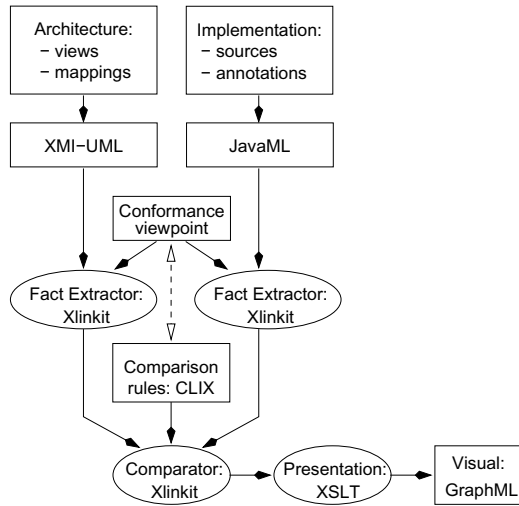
Architecture:
– views
– mappings

Implementation:
– sources
– annotations

XMI–UML

JavaML

Conformance viewpoint

Fact Extractor: Xlinkit

Fact Extractor: Xlinkit

Comparison rules: CLIX

Comparator: Xlinkit

Presentation: XSLT

Visual: GraphML